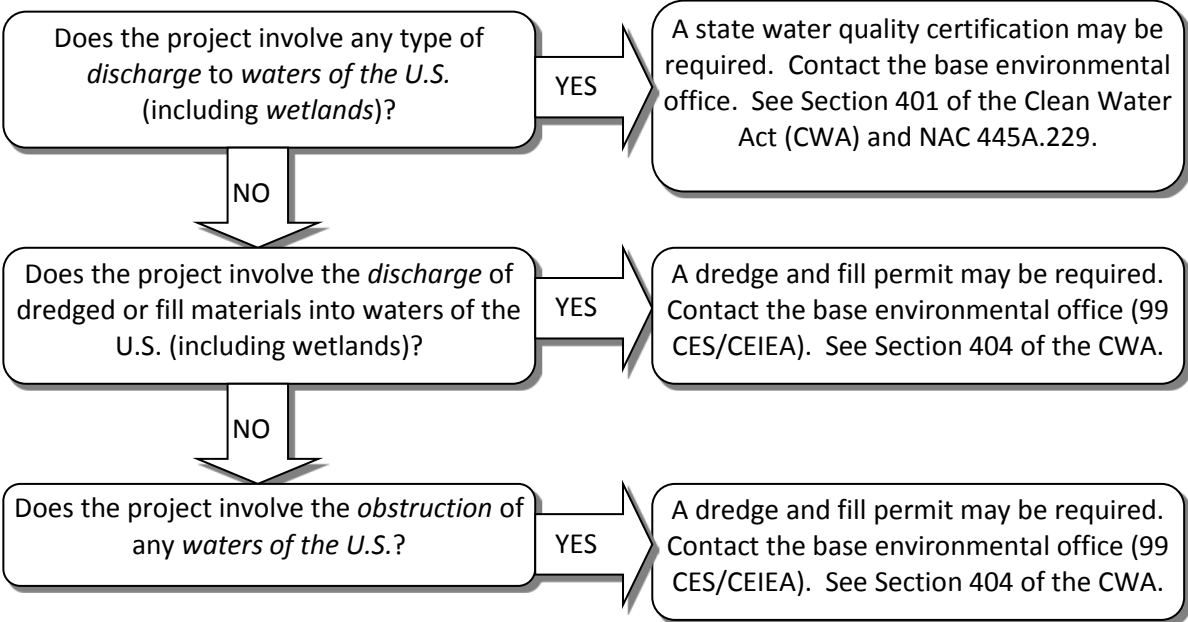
Does the project involve any type of discharge to waters of the U.S. (including wetlands)?

YES

A state water quality certification may be required. Contact the base environmental office. See Section 401 of the Clean Water Act (CWA) and NAC 445A.229.

NO

Does the project involve the discharge of dredged or fill materials into waters of the U.S. (including wetlands)?

YES

A dredge and fill permit may be required. Contact the base environmental office (99 CES/CEIEA). See Section 404 of the CWA.

NO

Does the project involve the obstruction of any waters of the U.S.?

YES

A dredge and fill permit may be required. Contact the base environmental office (99 CES/CEIEA). See Section 404 of the CWA.